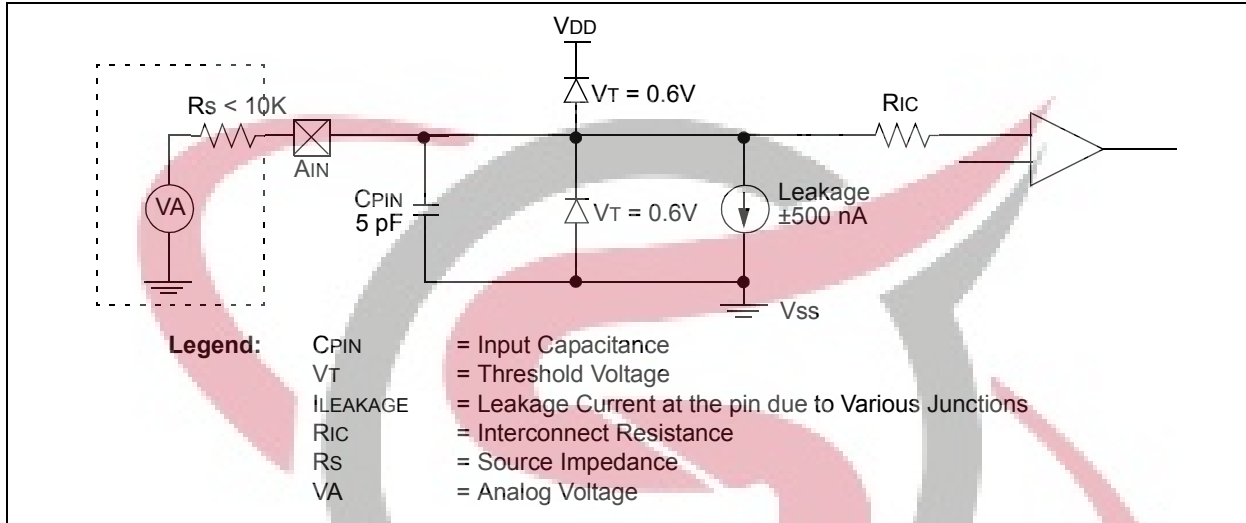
VDD

Rs < 10K

VT = 0.6V

RIC

AIN

VA

CPIN
5 pF

VT = 0.6V

Leakage
±500 nA

Vss

Legend:

| | |
|---|---|
| CPIN | = Input Capacitance |
| VT | = Threshold Voltage |
| ILEAKAGE | = Leakage Current at the pin due to Various Junctions |
| RIC | = Interconnect Resistance |
| RS | = Source Impedance |
| VA | = Analog Voltage |